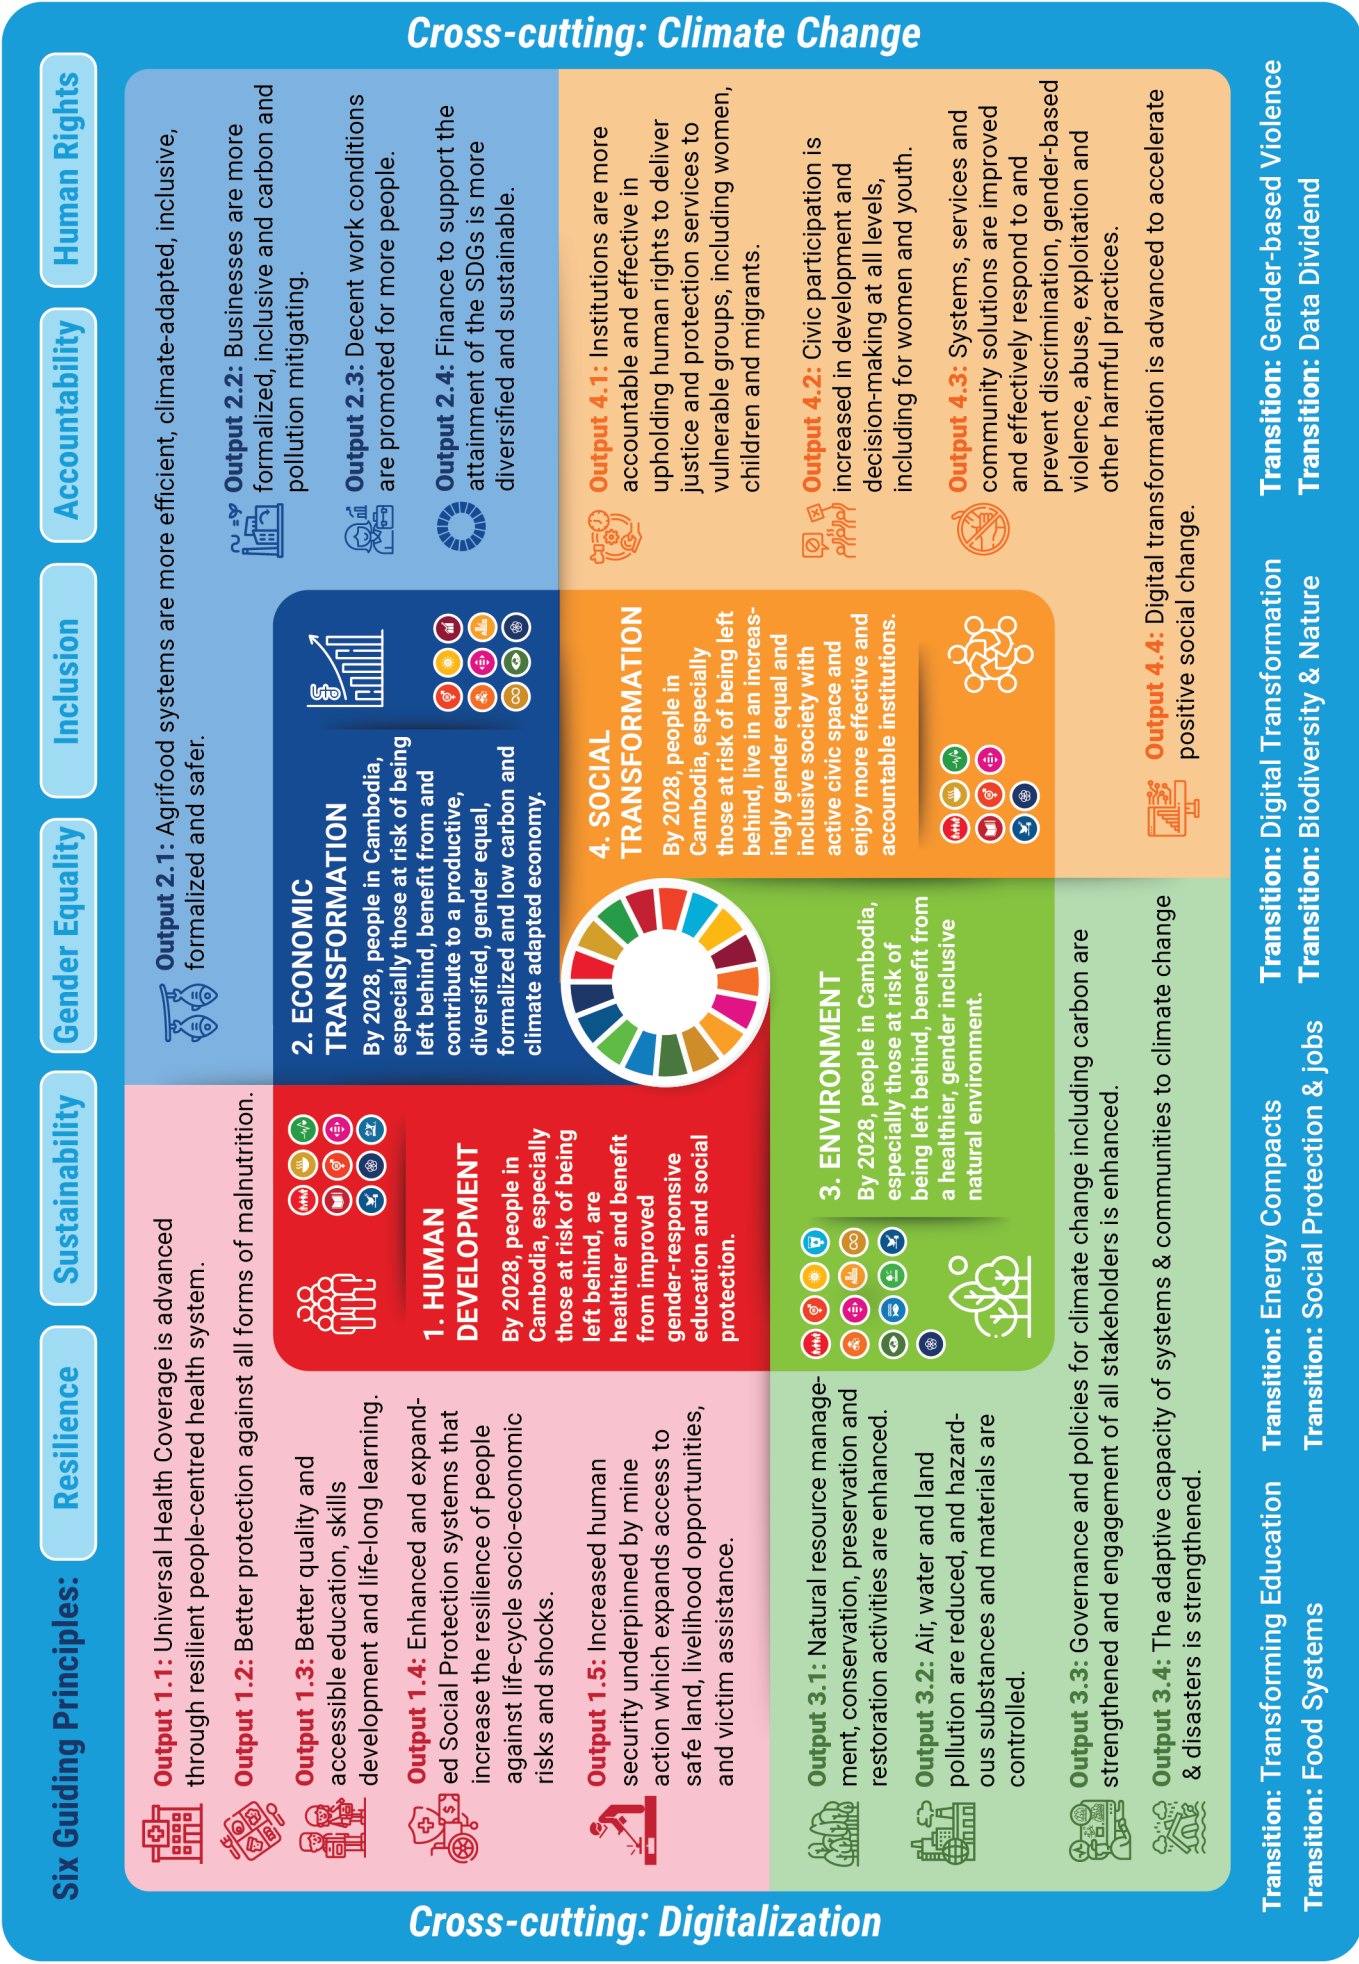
Cross-cutting: Climate Change

Six Guiding Principles: Resilience Sustainability Gender Equality Inclusion Accountability Human Rights

Output 1.1: Universal Health Coverage is advanced through resilient people-centred health system.

Output 1.2: Better protection against all forms of malnutrition.

Output 1.3: Better quality and accessible education, skills development and life-long learning.

Output 1.4: Enhanced and expanded Social Protection systems that increase the resilience of people against life-cycle socio-economic risks and shocks.

Output 1.5: Increased human security underpinned by mine action which expands access to safe land, livelihood opportunities, and victim assistance.

1. HUMAN DEVELOPMENT
By 2028, people in Cambodia, especially those at risk of being left behind, are healthier and benefit from improved gender-responsive education and social protection.

Output 2.1: Agrifood systems are more efficient, climate-adapted, inclusive, formalized and safer.

Output 2.2: Businesses are more formalized, inclusive and carbon and pollution mitigating.

Output 2.3: Decent work conditions are promoted for more people.

Output 2.4: Finance to support the attainment of the SDGs is more diversified and sustainable.

2. ECONOMIC TRANSFORMATION
By 2028, people in Cambodia, especially those at risk of being left behind, benefit from and contribute to a productive, diversified, gender equal, formalized and low carbon and climate adapted economy.

3. ENVIRONMENT
By 2028, people in Cambodia, especially those at risk of being left behind, benefit from a healthier, gender inclusive natural environment.

Output 3.1: Natural resource management, conservation, preservation and restoration activities are enhanced.

Output 3.2: Air, water and land pollution are reduced, and hazardous substances and materials are controlled.

Output 3.3: Governance and policies for climate change including carbon are strengthened and engagement of all stakeholders is enhanced.

Output 3.4: The adaptive capacity of systems & communities to climate change & disasters is strengthened.

4. SOCIAL TRANSFORMATION
By 2028, people in Cambodia, especially those at risk of being left behind, live in an increasingly gender equal and inclusive society with active civic space and enjoy more effective and accountable institutions.

Output 4.1: Institutions are more accountable and effective in upholding human rights to deliver justice and protection services to vulnerable groups, including women, children and migrants.

Output 4.2: Civic participation is increased in development and decision-making at all levels, including for women and youth.

Output 4.3: Systems, services and community solutions are improved and effectively respond to and prevent discrimination, gender-based violence, abuse, exploitation and other harmful practices.

Output 4.4: Digital transformation is advanced to accelerate positive social change.

Transition: Transforming Education
Transition: Food Systems
Transition: Energy Compacts
Transition: Social Protection & jobs
Transition: Digital Transformation
Transition: Biodiversity & Nature
Transition: Gender-based Violence
Transition: Data Dividend

Cross-cutting: Digitalization